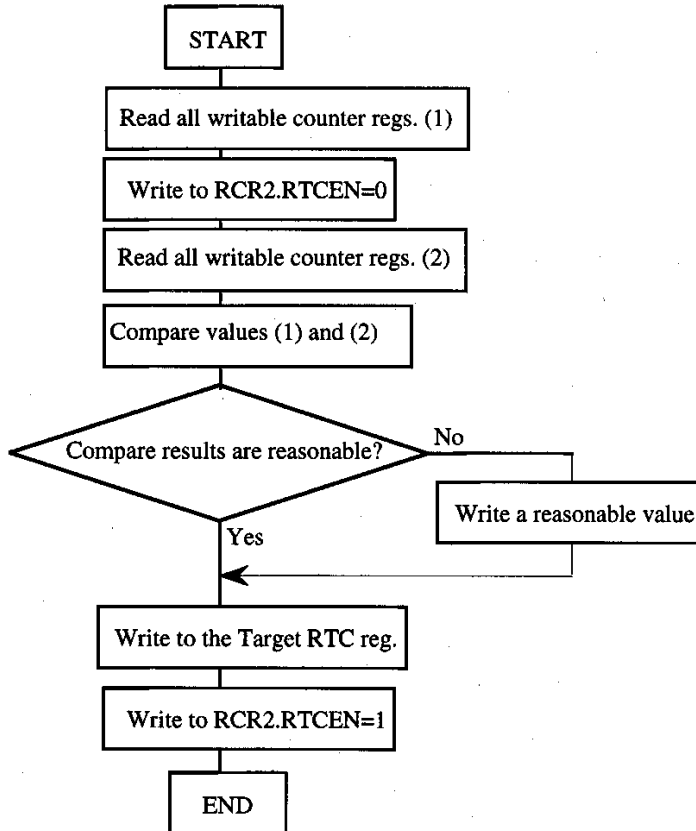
START

Read all writable counter regs. (1)

Write to RCR2.RTCEN=0

Read all writable counter regs. (2)

Compare values (1) and (2)

Compare results are reasonable?

No

Write a reasonable value

Yes

Write to the Target RTC reg.

Write to RCR2.RTCEN=1

END